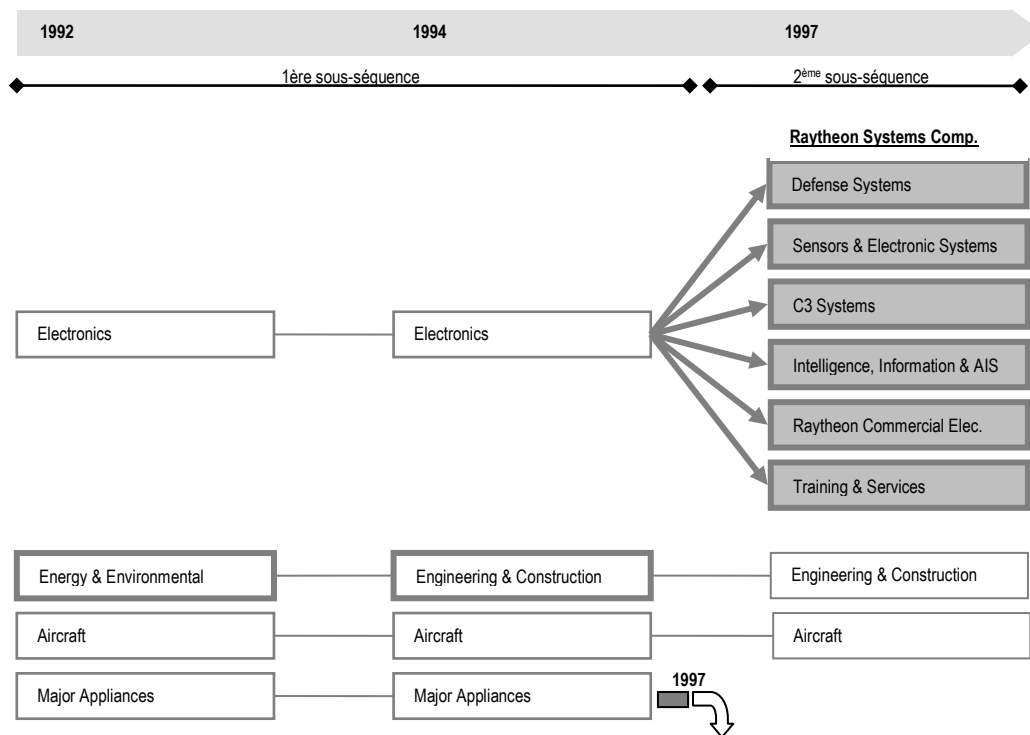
1992
1994
1997

1ère sous-séquence
2ème sous-séquence

Raytheon Systems Comp.

Defense Systems

Sensors & Electronic Systems

C3 Systems

Intelligence, Information & AIS

Raytheon Commercial Elec.

Training & Services

Electronics
Electronics

Energy & Environmental
Engineering & Construction
Engineering & Construction

Aircraft
Aircraft
Aircraft

Major Appliances
Major Appliances
1997